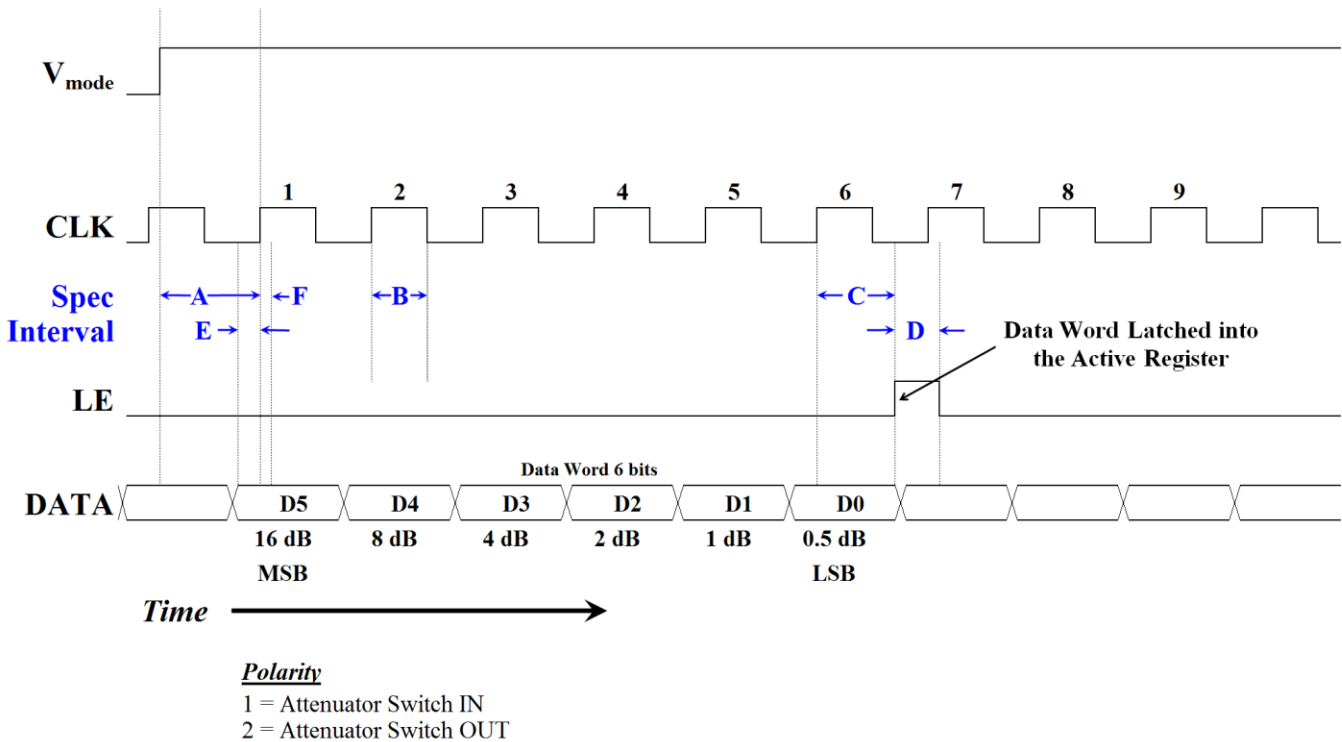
$V_{mode}$

1 2 3 4 5 6 7 8 9

CLK

Spec Interval

A

F

B

C

E

D

Data Word Latched into the Active Register

LE

Data Word 6 bits

DATA

D5 D4 D3 D2 D1 D0

16 dB 8 dB 4 dB 2 dB 1 dB 0.5 dB

MSB LSB

Time

Polarity

1 = Attenuator Switch IN

2 = Attenuator Switch OUT